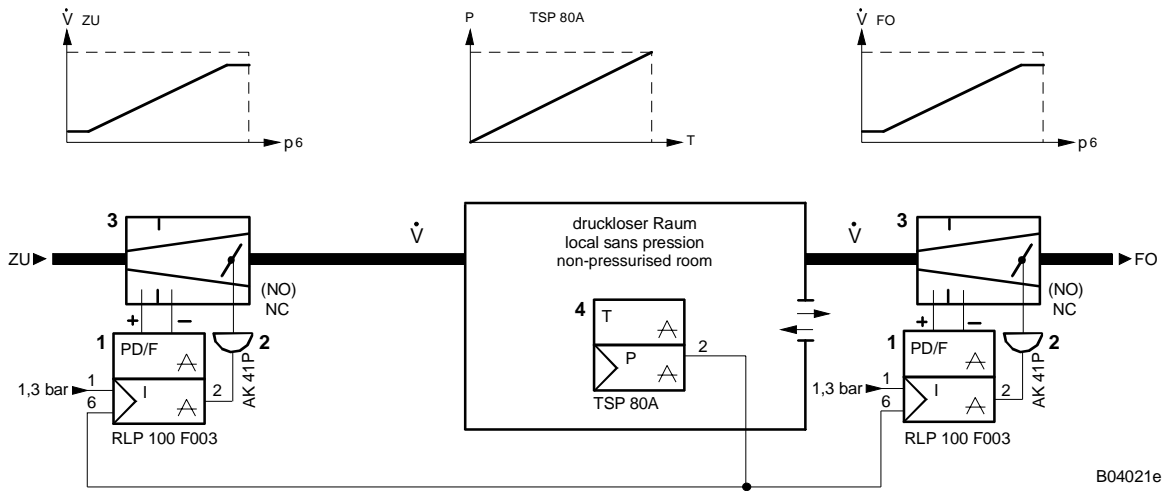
$\dot{V}$ ZU

p6

P TSP 80A

T

$\dot{V}$ FO

p6

3

ZU

(NO)
NC

+ –

1 PD/F

2

1,3 bar 1
6

I

2

AK 41P

RLP 100 F003

$\dot{V}$

druckloser Raum
local sans pression
non-pressurised room

4 T

P

2

TSP 80A

$\dot{V}$

3

FO

(NO)
NC

+ –

1 PD/F

2

1,3 bar 1
6

I

2

AK 41P

RLP 100 F003

B04021e